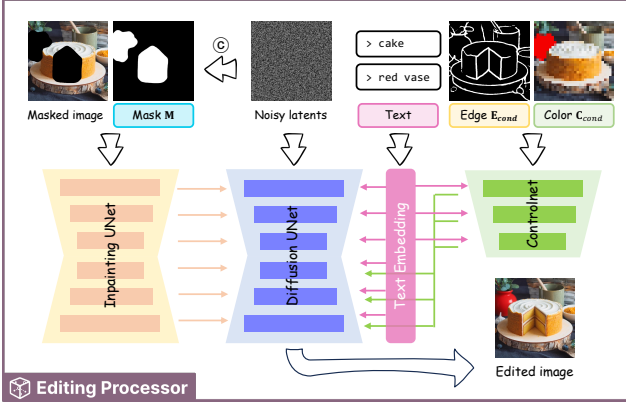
Masked image

Mask $\mathbf{M}$

©

Noisy latents

> cake

> red vase

Text

Edge $\mathbf{E}_{cond}$

Color $\mathbf{C}_{cond}$

Inpainting UNet

Diffusion UNet

Text Embedding

Controlnet

Edited image

Editing Processor